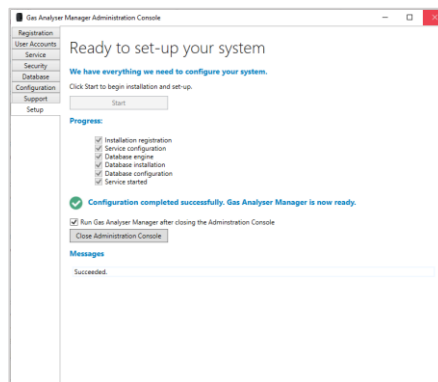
Gas Analyser Manager Administration Console

Registration
User Accounts
Service
Security
Database
Configuration
Support
Setup

Ready to set-up your system

We have everything we need to configure your system.

Click Start to begin installation and set-up.

Start

Progress:

Installation registration
Service configuration
Database engine
Database installation
Database configuration
Service started

Configuration completed successfully. Gas Analyser Manager is now ready.

Run Gas Analyser Manager after closing the Administration Console

Close Administration Console

Messages

Succeeded.